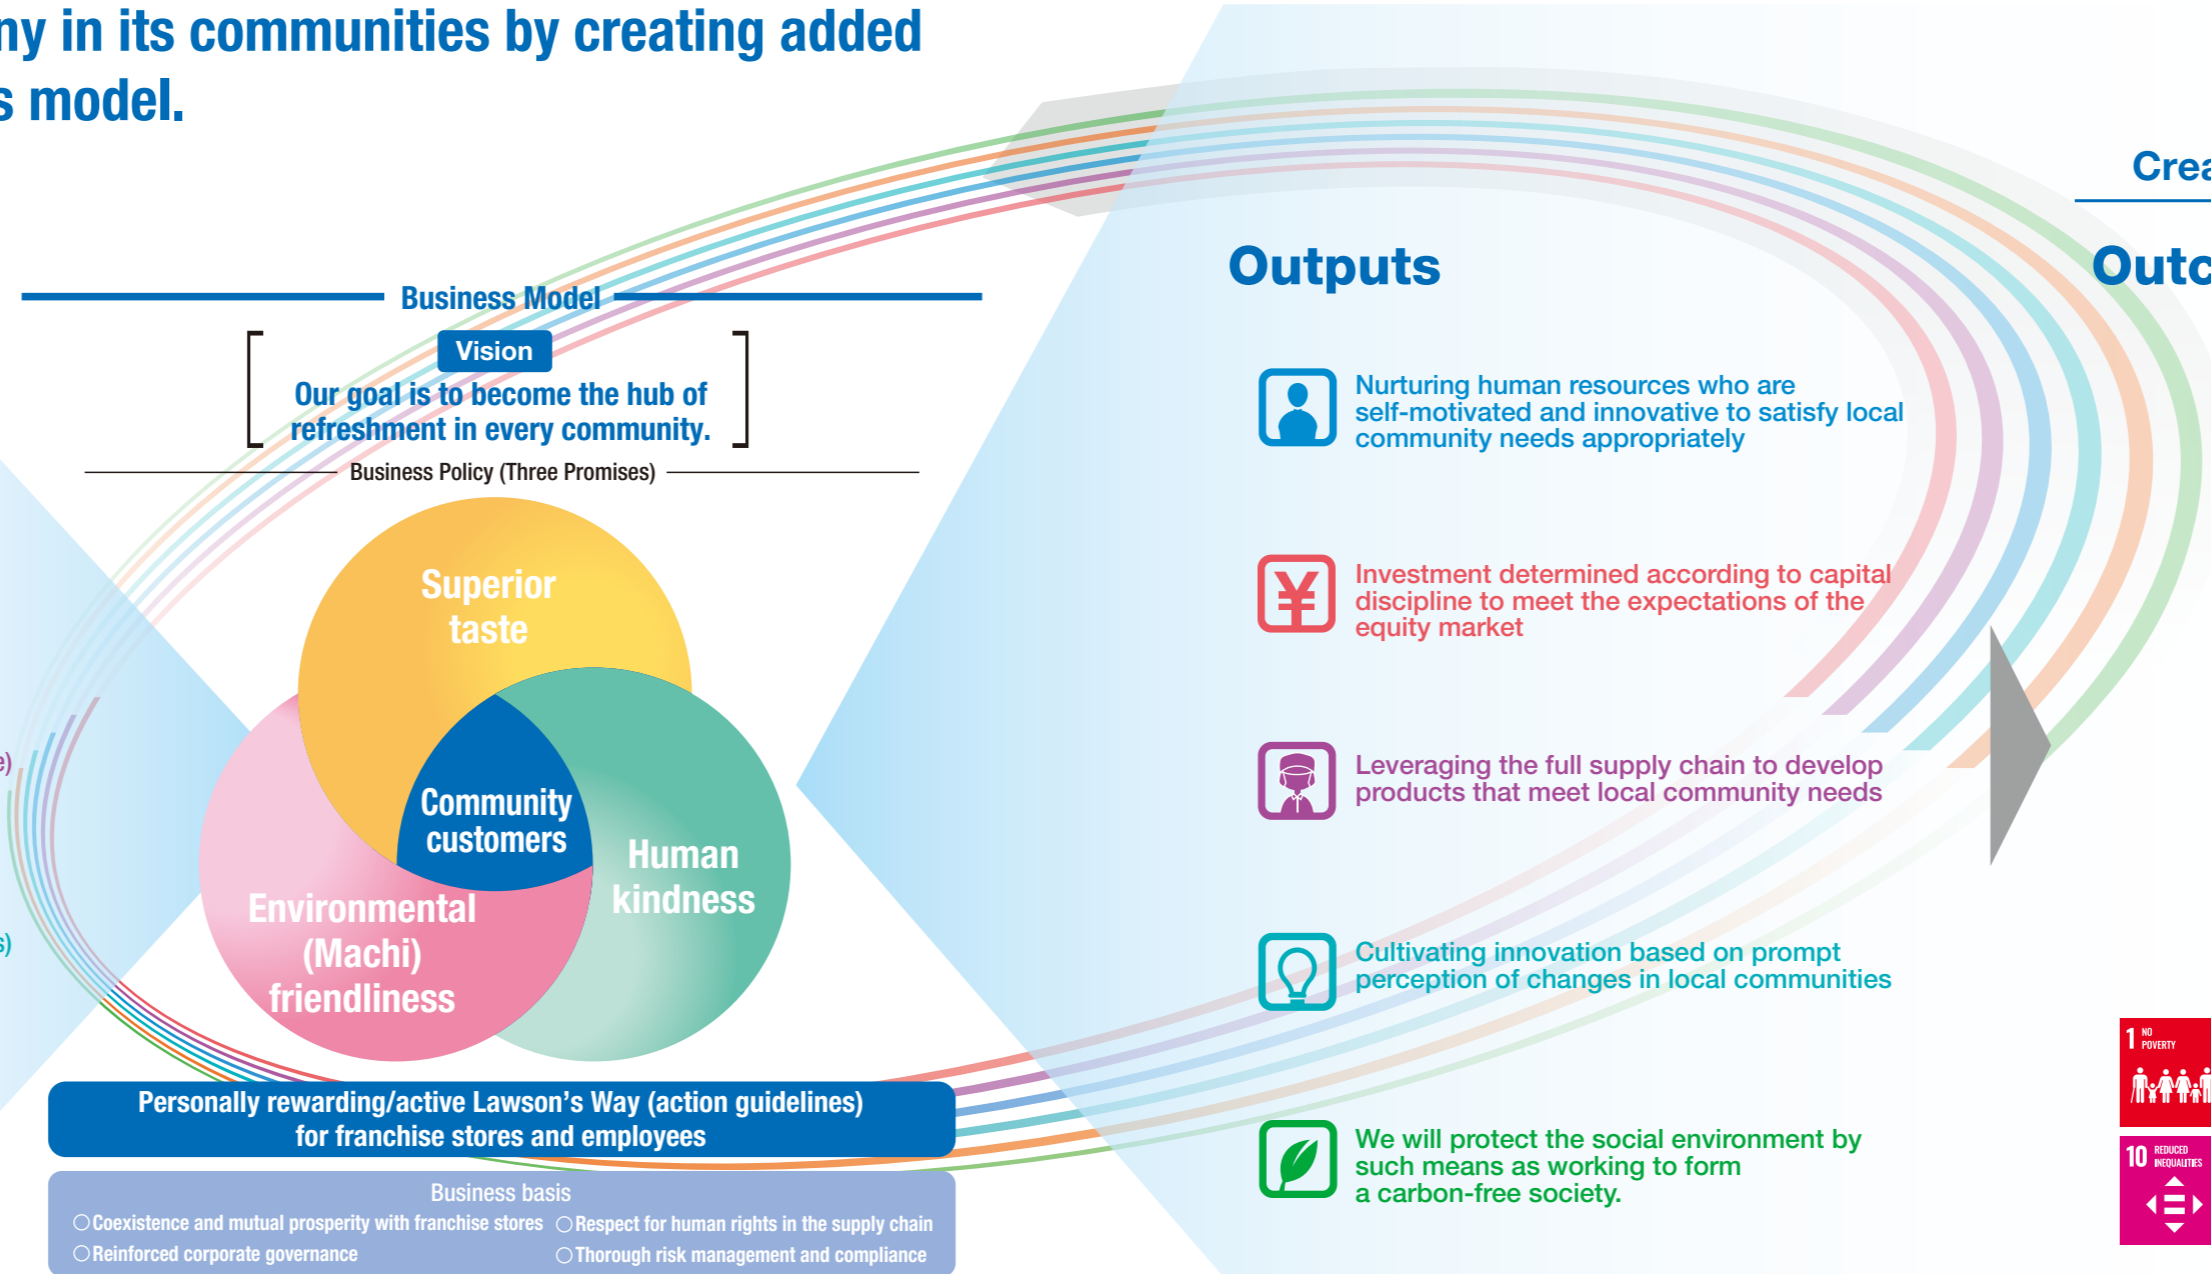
ny in its communities by creating added
s model.

Crea

Business Model

Vision

Our goal is to become the hub of refreshment in every community.

Business Policy (Three Promises)

Superior taste

Community customers

Human kindness

Environmental (Machi) friendliness

e)

s)

Personally rewarding/active Lawson's Way (action guidelines) for franchise stores and employees

Business basis

○Coexistence and mutual prosperity with franchise stores ○Respect for human rights in the supply chain

○Reinforced corporate governance ○Thorough risk management and compliance

Outputs

Outc

Nurturing human resources who are self-motivated and innovative to satisfy local community needs appropriately

Investment determined according to capital discipline to meet the expectations of the equity market

Leveraging the full supply chain to develop products that meet local community needs

Cultivating innovation based on prompt perception of changes in local communities

We will protect the social environment by such means as working to form a carbon-free society.

1 NO POVERTY

10 REDUCED INEQUALITIES